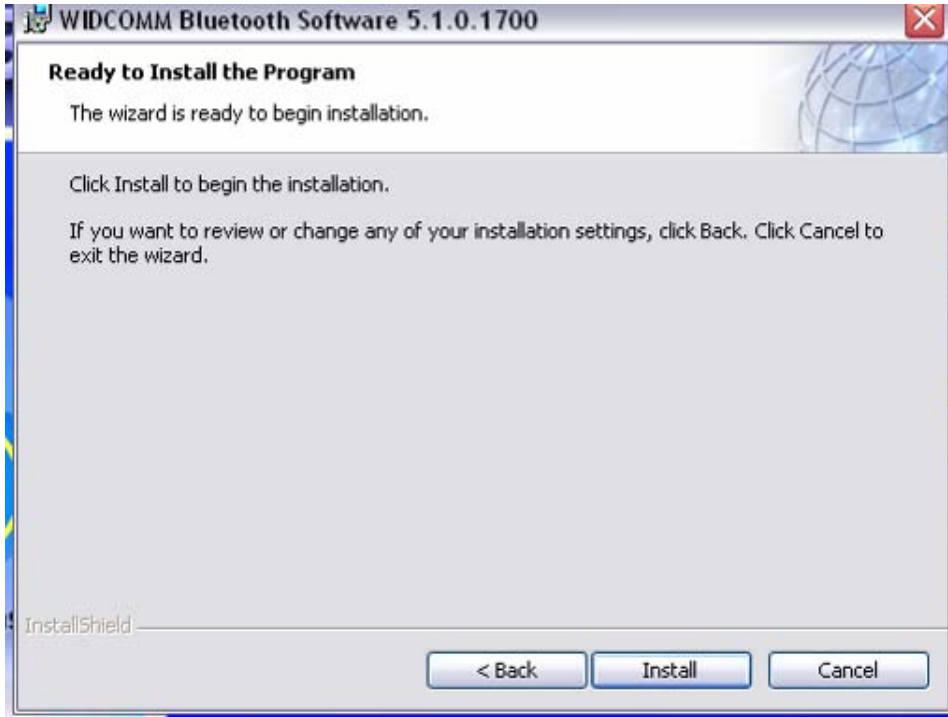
WIDCOMM Bluetooth Software 5.1.0.1700

Ready to Install the Program

The wizard is ready to begin installation.

Click Install to begin the installation.

If you want to review or change any of your installation settings, click Back. Click Cancel to exit the wizard.

InstallShield

< Back

Install

Cancel